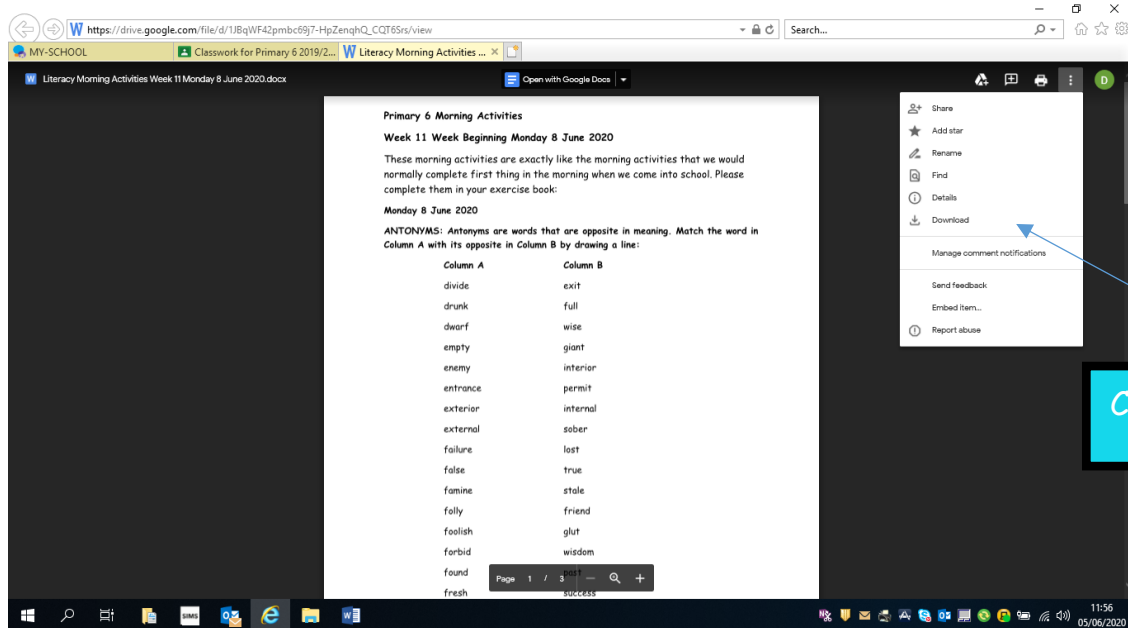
https://drive.google.com/file/d/1JBqWF42pmbc69j7-HpZenqhQ_CQT6Srs/view

Search...

MY-SCHOOL

Classwork for Primary 6 2019/2...

Literacy Morning Activities ...

Literacy Morning Activities Week 11 Monday 8 June 2020.docx

Open with Google Docs

D

Share

Add star

Rename

Find

Details

Download

Manage comment notifications

Send feedback

Embed item...

Report abuse

Primary 6 Morning Activities

Week 11 Week Beginning Monday 8 June 2020

These morning activities are exactly like the morning activities that we would normally complete first thing in the morning when we come into school. Please complete them in your exercise book:

Monday 8 June 2020

ANTONYMS: Antonyms are words that are opposite in meaning. Match the word in Column A with its opposite in Column B by drawing a line:

| Column A | Column B |
|---|---|
| divide | exit |
| drunk | full |
| dwarf | wise |
| empty | giant |
| enemy | interior |
| entrance | permit |
| exterior | internal |
| external | sober |
| failure | lost |
| false | true |
| famine | stale |
| folly | friend |
| foolish | glut |
| forbid | wisdom |
| found | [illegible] |
| fresh | success |

Page 1 / 3

11:56
05/06/2020